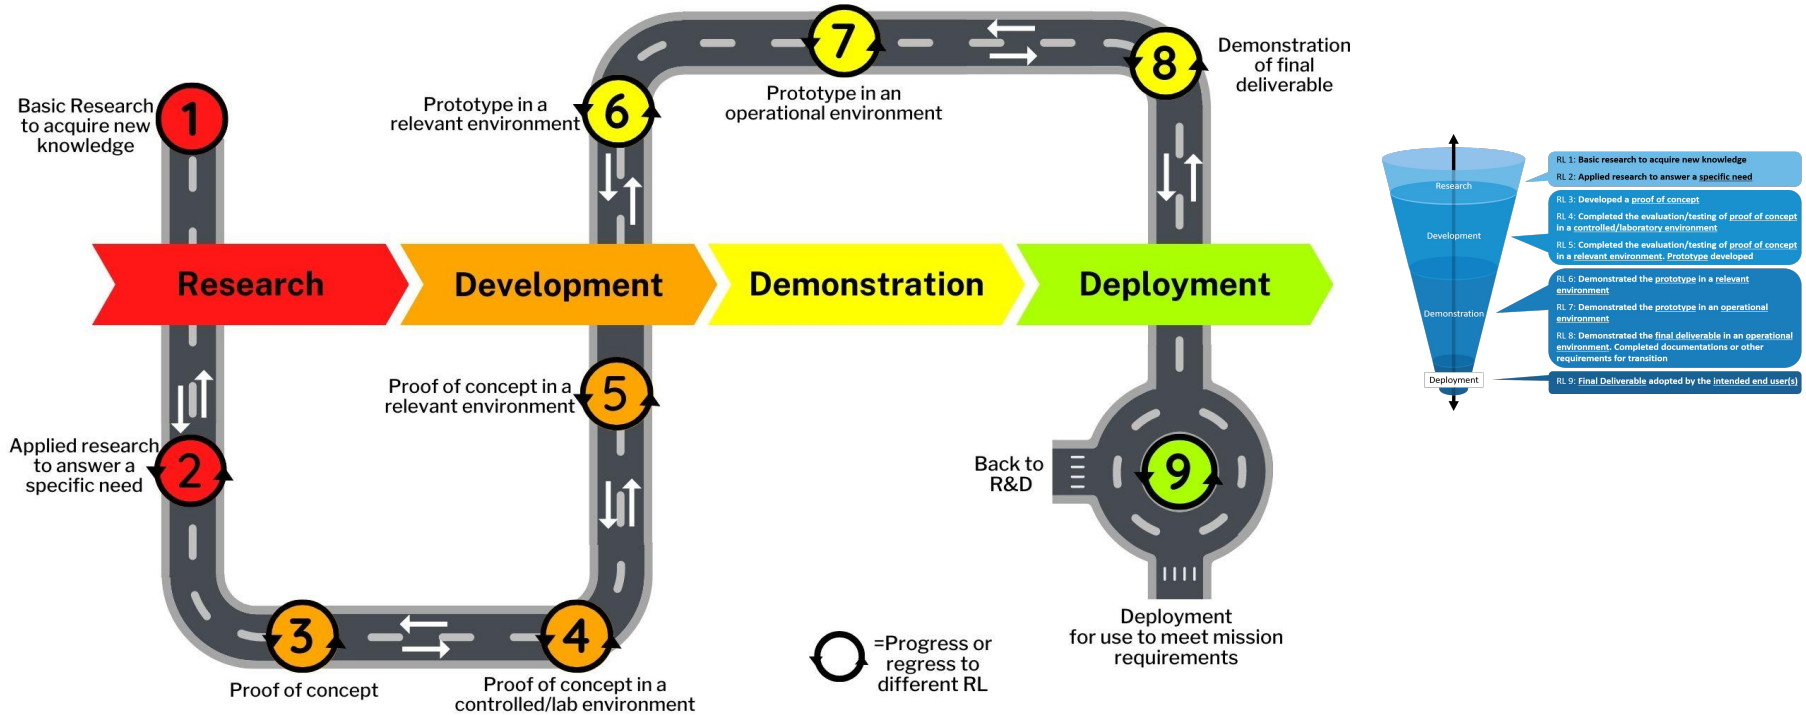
Basic Research to acquire new knowledge

1

Prototype in a relevant environment

6

7

Prototype in an operational environment

8

Demonstration of final deliverable

Research

Development

Demonstration

Deployment

Proof of concept in a relevant environment

5

Applied research to answer a specific need

2

Back to R&D

9

3

Proof of concept

4

Proof of concept in a controlled/lab environment

=Progress or regress to different RL

Deployment for use to meet mission requirements

Research

Development

Demonstration

Deployment

RL 1: Basic research to acquire new knowledge
RL 2: Applied research to answer a specific need

RL 3: Developed a proof of concept
RL 4: Completed the evaluation/testing of proof of concept in a controlled/laboratory environment
RL 5: Completed the evaluation/testing of proof of concept in a relevant environment. Prototype developed

RL 6: Demonstrated the prototype in a relevant environment
RL 7: Demonstrated the prototype in an operational environment
RL 8: Demonstrated the final deliverable in an operational environment. Completed documentations or other requirements for transition

RL 9: Final Deliverable adopted by the intended end user(s)